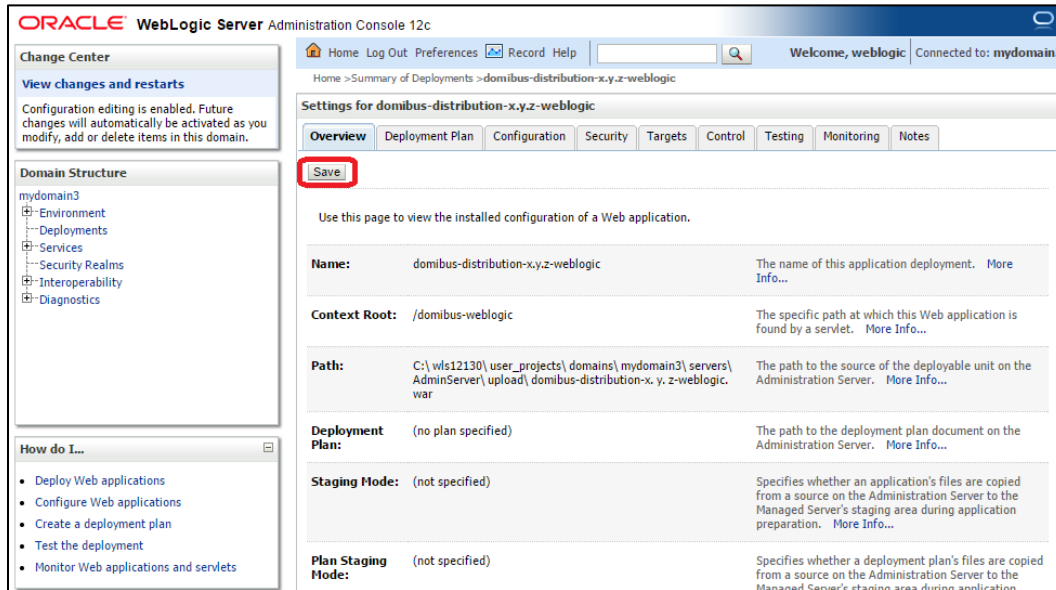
ORACLE WebLogic Server Administration Console 12c

Change Center

View changes and restarts

Configuration editing is enabled. Future changes will automatically be activated as you modify, add or delete items in this domain.

Domain Structure

mydomain3
Environment
Deployments
Services
Security Realms
Interoperability
Diagnostics

How do I...

- Deploy Web applications
- Configure Web applications
- Create a deployment plan
- Test the deployment
- Monitor Web applications and servlets

Home Log Out Preferences Record Help

Welcome, weblogic Connected to: mydomain

Home >Summary of Deployments >domibus-distribution-x.y.z-weblogic

Settings for domibus-distribution-x.y.z-weblogic

Overview Deployment Plan Configuration Security Targets Control Testing Monitoring Notes

Save

Use this page to view the installed configuration of a Web application.

| | | |
|---|---|---|
| Name: | domibus-distribution-x.y.z-weblogic | The name of this application deployment. More Info... |
| Context Root: | /domibus-weblogic | The specific path at which this Web application is found by a servlet. More Info... |
| Path: | C:\ wls12130\ user_projects\ domains\ mydomain3\ servers\ AdminServer\ upload\ domibus-distribution-x. y. z-weblogic. war | The path to the source of the deployable unit on the Administration Server. More Info... |
| Deployment Plan: | (no plan specified) | The path to the deployment plan document on the Administration Server. More Info... |
| Staging Mode: | (not specified) | Specifies whether an application's files are copied from a source on the Administration Server to the Managed Server's staging area during application preparation. More Info... |
| Plan Staging Mode: | (not specified) | Specifies whether a deployment plan's files are copied from a source on the Administration Server to the Managed Server's staging area during application |